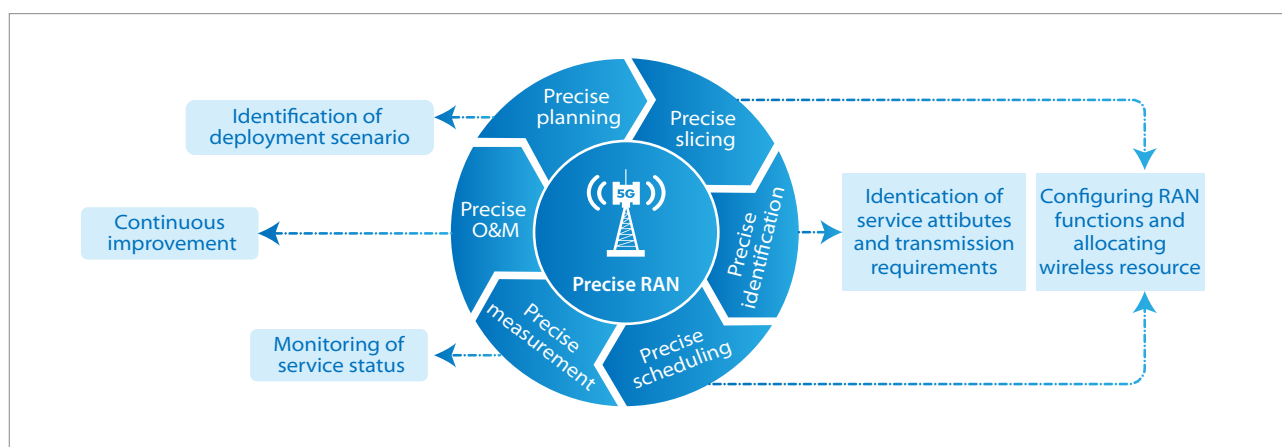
Identification of deployment scenario

Continuous improvement

Monitoring of service status

Precise planning

Precise slicing

Precise O&M

5G

Precise RAN

Precise identification

Precise measurement

Precise scheduling

Identication of service attibutes and transmission requirements

Configuring RAN functions and allocating wireless resource